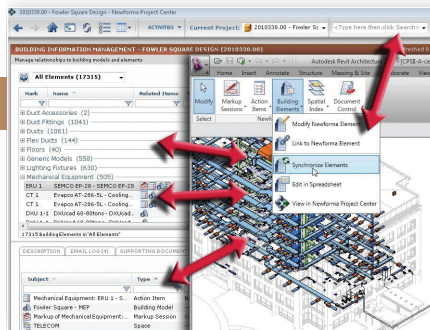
2010338.00 - Fowler Square Design - Newforma Project Center

ACTIVITIES

Current Project: 2010338.00 - Fowler Sq

<Type here then click Search>

BUILDING INFORMATION MANAGEMENT - FOWLER SQUARE DESIGN (2010338.00)

Manage relationships to building models and elements

All Elements (17315)

Mark | Name | Related Items

Duct Accessories (2)
Duct Fittings (1041)
Ducts (1061)
Flex Ducts (144)
Floors (40)
Generic Models (558)
Lighting Fixtures (630)
Mechanical Equipment (505)

| | | |
|---|---|---|
| ERU 1 | SEMCO EP-28 - SEMCO EP-28 | |
| CT 1 | Evapco AT-28-5L - Cooling... | |
| CT 1 | Evapco AT-28-5L - Cooling... | |
| DXU 1-1 | DXUcad 60-80tons - DXUcad... | |
| DXU 1-2 | DXUcad 60-80tons - DXUcad... | |

17315 Building Elements in 'All Elements'

DESCRIPTION | EMAIL LOG (4) | SUPPORTING DOCUMENTS

| Subject | Type |
|---|---|
| Mechanical Equipment: ERU 1 - S... | Action Item |
| Fowler Square - MEP | Building Model |
| Markup of Mechanical Equipment:... | Markup Session |
| TELECOM | Space |

Autodesk Revit Architecture

[CPSB-A-ce

Home | Insert | Annotate | Structure | Massing & Site | Collaborate | View

Modify | Markup Sessions | Action Items | Building Elements | Spatial Index | Document Control

Select | Newf

Modify Newforma Element
Link to Newforma Element
Synchronize Elements
Edit in Spreadsheet
View in Newforma Project Center